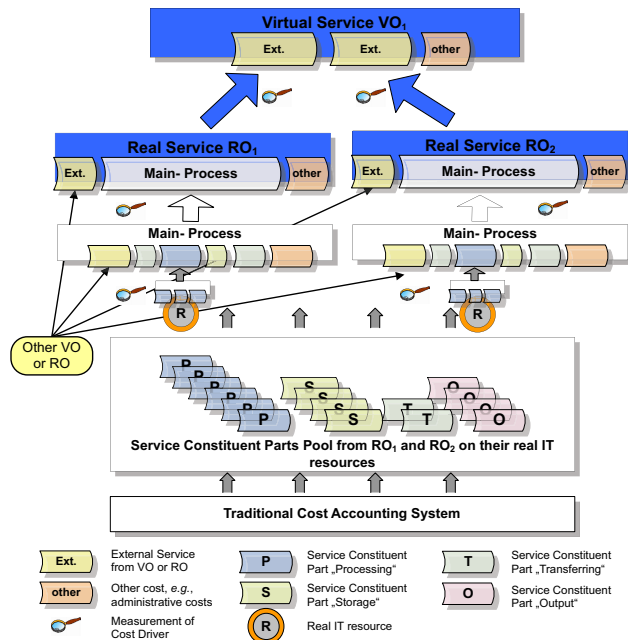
Virtual Service VO$_1$

Ext.

Ext.

other

Real Service RO$_1$

Ext.

Main- Process

other

Real Service RO$_2$

Ext.

Main- Process

other

Main- Process

Main- Process

R

R

Other VO or RO

P

P

P

P

P

P

S

S

S

S

T

T

O

O

O

O

Service Constituent Parts Pool from RO$_1$ and RO$_2$ on their real IT resources

Traditional Cost Accounting System

Ext.

External Service from VO or RO

other

Other cost, *e.g.*, administrative costs

Measurement of Cost Driver

P

Service Constituent Part „Processing“

S

Service Constituent Part „Storage“

R

Real IT resource

T

Service Constituent Part „Transferring“

O

Service Constituent Part „Output“